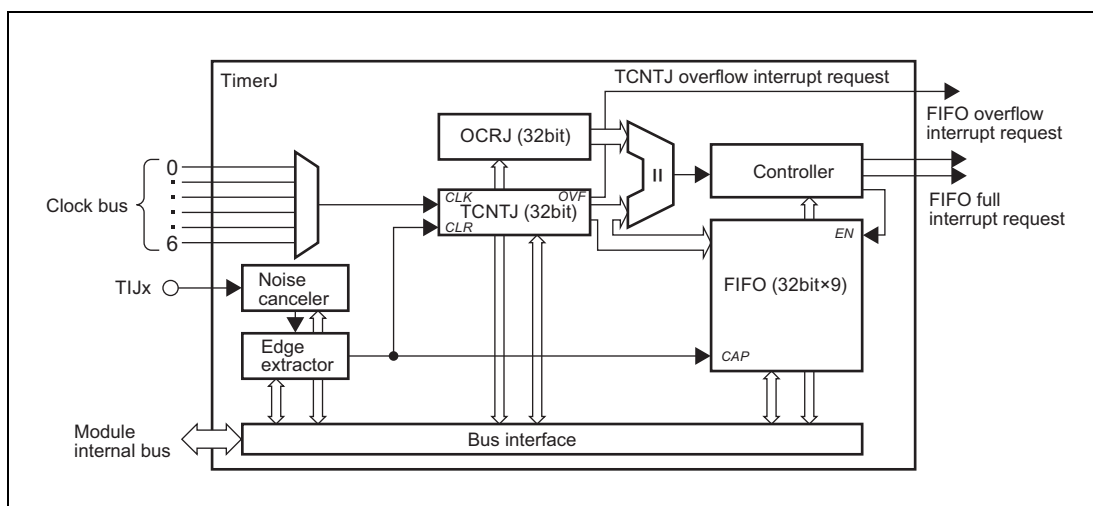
TimerJ

TCNTJ overflow interrupt request

FIFO overflow interrupt request

OCRJ (32bit)

0

6

Clock bus

CLK

TCNTJ (32bit)

OVF

CLR

II

Controller

FIFO full interrupt request

EN

TIJx

Noise canceler

FIFO (32bit×9)

Edge extractor

CAP

Module internal bus

Bus interface